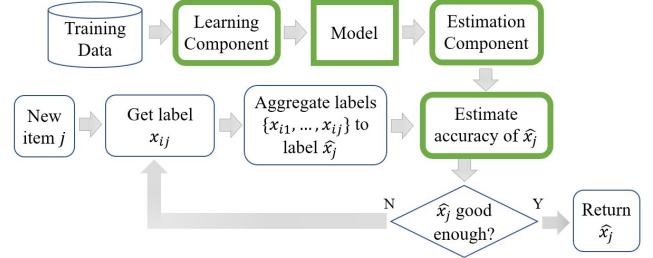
Training Data

Learning Component

Model

Estimation Component

New item $j$

Get label $x_{ij}$

Aggregate labels $\{x_{i1}, \dots, x_{ij}\}$ to label $\hat{x}_j$

Estimate accuracy of $\hat{x}_j$

N

$\hat{x}_j$ good enough?

Y

Return $\hat{x}_j$